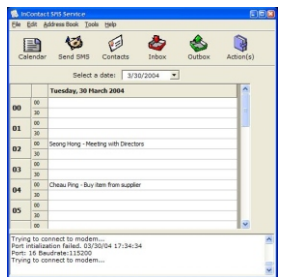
InContact SMS Service
File Edit Address Book Tools Help
Calendar Send SMS Contacts Inbox Outbox Action(s)
Select a date: 3/30/2004

Tuesday, 30 March 2004
00 00
30
01 00
30
02 00 Seong Hong - Meeting with Directors
30
03 00
30
04 00 Cheau Ping - Buy item from supplier
30
05 00
30
00

Trying to connect to modem...
Port intialization failed. 03/30/04 17:34:34
Port: 16 Baudrate:115200
Trying to connect to modem...